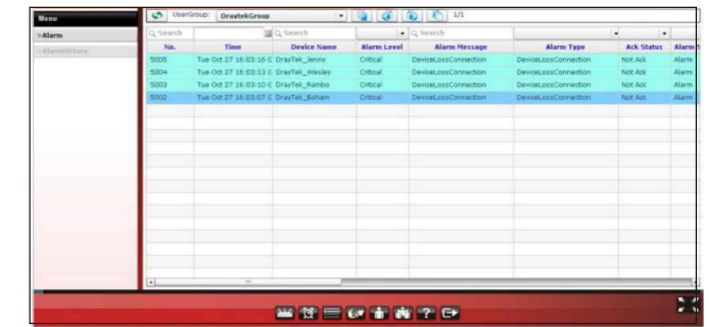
Menu

>Alarm

>AlarmHistory

UserGroup: DraytekGroup

1/1

Search

Search

Search

| No. | Time | Device Name | Alarm Level | Alarm Message | Alarm Type | Ack Status | Alarm |
|---|---|---|---|---|---|---|---|
| 5005 | Tue Oct 27 16:03:16 C | DrayTek_Jenny | Critical | DeviceLossConnection | DeviceLossConnection | Not Ack | Alarm |
| 5004 | Tue Oct 27 16:03:13 C | DrayTek_Wesley | Critical | DeviceLossConnection | DeviceLossConnection | Not Ack | Alarm |
| 5003 | Tue Oct 27 16:03:10 C | DrayTek_Rambo | Critical | DeviceLossConnection | DeviceLossConnection | Not Ack | Alarm |
| 5002 | Tue Oct 27 16:03:07 C | DrayTek_Boham | Critical | DeviceLossConnection | DeviceLossConnection | Not Ack | Alarm |